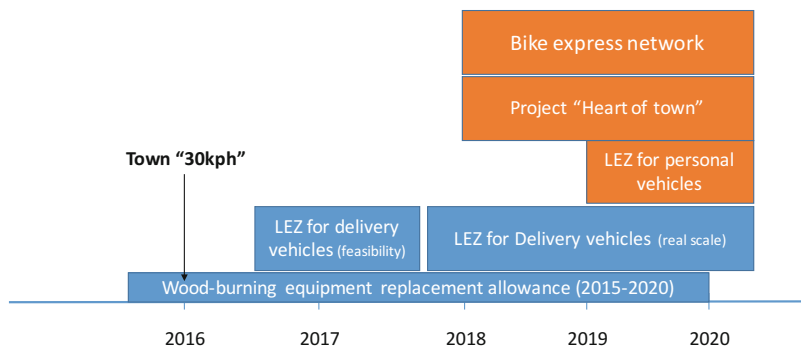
Bike express network

Project "Heart of town"

LEZ for personal vehicles

Town "30kph"

LEZ for delivery vehicles (feasibility)

LEZ for Delivery vehicles (real scale)

Wood-burning equipment replacement allowance (2015-2020)

2016

2017

2018

2019

2020